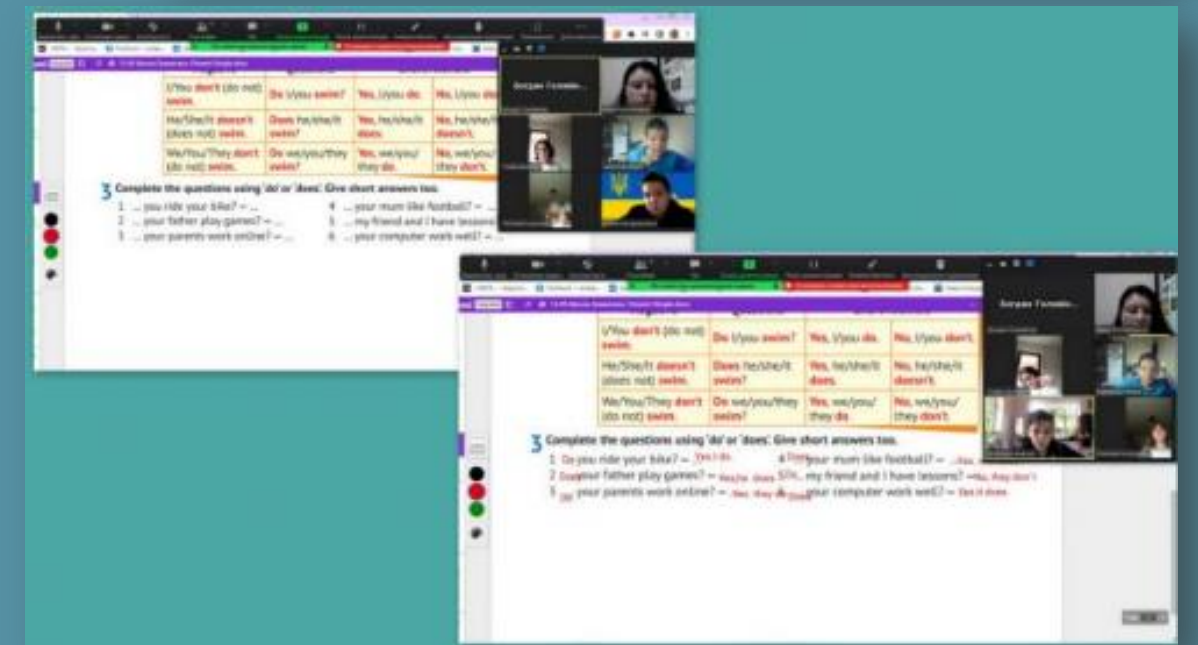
| I/You don't (do not) swim. | Do I/you swim? | Yes, I/you do. | No, I/you do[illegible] |
|---|---|---|---|
| He/She/It doesn't (does not) swim. | Does he/she/it swim? | Yes, he/she/it does. | No, he/she/it doesn't. |
| We/You/They don't (do not) swim. | Do we/you/they swim? | Yes, we/you/ they do. | No, we/you/ they don't. |

3 Complete the questions using 'do' or 'does'. Give short answers too.

1 ... you ride your bike? – ...
2 ... your father play games? – ...
3 ... your parents work online? – ...
4 ... your mum like football? – ...
5 ... my friend and I have lessons? – ...
6 ... your computer work well? – ...

Богдан Голамб...

| I/You don't (do not) swim. | Do I/you swim? | Yes, I/you do. | No, I/you don't. |
|---|---|---|---|
| He/She/It doesn't (does not) swim. | Does he/she/it swim? | Yes, he/she/it does. | No, he/she/it doesn't. |
| We/You/They don't (do not) swim. | Do we/you/they swim? | Yes, we/you/ they do. | No, we/you/ they don't. |

3 Complete the questions using 'do' or 'does'. Give short answers too.

1 Do you ride your bike? – Yes I do.
2 Does your father play games? – Yes,he does.
3 Do your parents work online? – Yes, they do.
4 Does your mum like football? – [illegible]
5 Do my friend and I have lessons? – No, they don't.
6 Does your computer work well? – Yes it does.

Богдан Голамб...